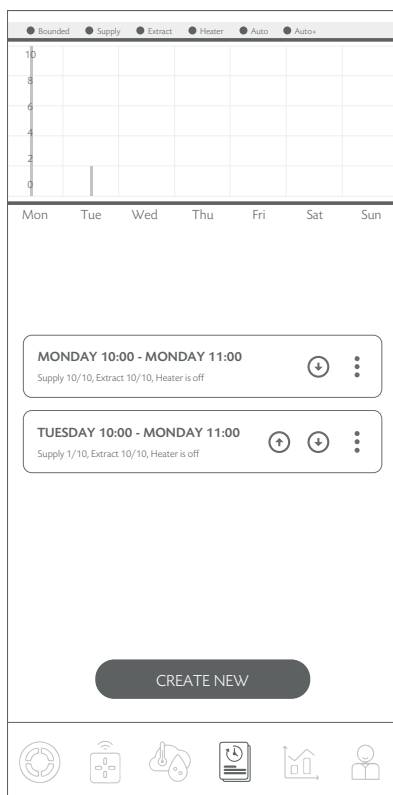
Bounded Supply Extract Heater Auto Auto+

10
8
6
4
2
0

Mon Tue Wed Thu Fri Sat Sun

MONDAY 10:00 - MONDAY 11:00
Supply 10/10, Extract 10/10, Heater is off

TUESDAY 10:00 - MONDAY 11:00
Supply 1/10, Extract 10/10, Heater is off

CREATE NEW